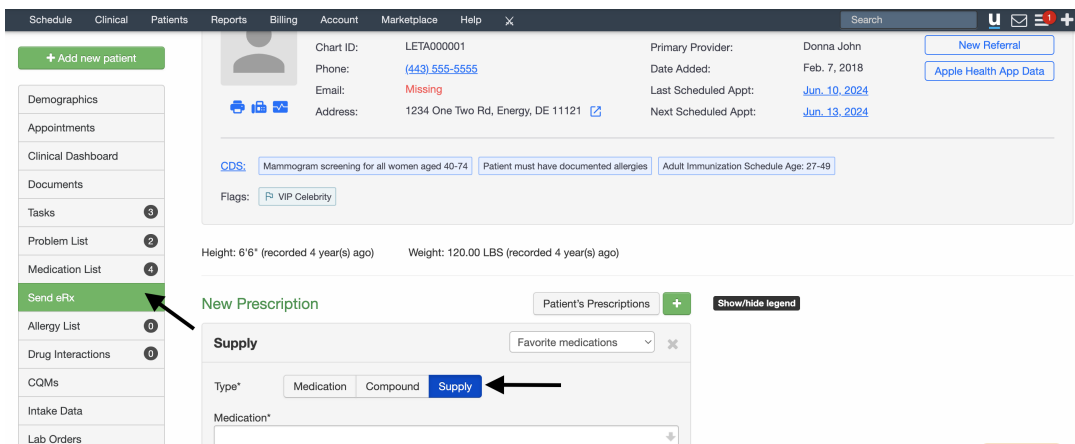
Schedule Clinical Patients Reports Billing Account Marketplace Help

Search

1

+ Add new patient

Demographics
Appointments
Clinical Dashboard
Documents
Tasks 3
Problem List 2
Medication List 4
Send eRx
Allergy List 0
Drug Interactions 0
CQMs
Intake Data
Lab Orders

Chart ID: LETA000001
Phone: (443) 555-5555
Email: Missing
Address: 1234 One Two Rd, Energy, DE 11121

Primary Provider: Donna John
Date Added: Feb. 7, 2018
Last Scheduled Appt: Jun. 10, 2024
Next Scheduled Appt: Jun. 13, 2024

New Referral
Apple Health App Data

CDS: Mammogram screening for all women aged 40-74 Patient must have documented allergies Adult Immunization Schedule Age: 27-49

Flags: VIP Celebrity

Height: 6'6" (recorded 4 year(s) ago) Weight: 120.00 LBS (recorded 4 year(s) ago)

New Prescription

Patient's Prescriptions +

Show/hide legend

Supply

Favorite medications

Type* Medication Compound Supply

Medication*